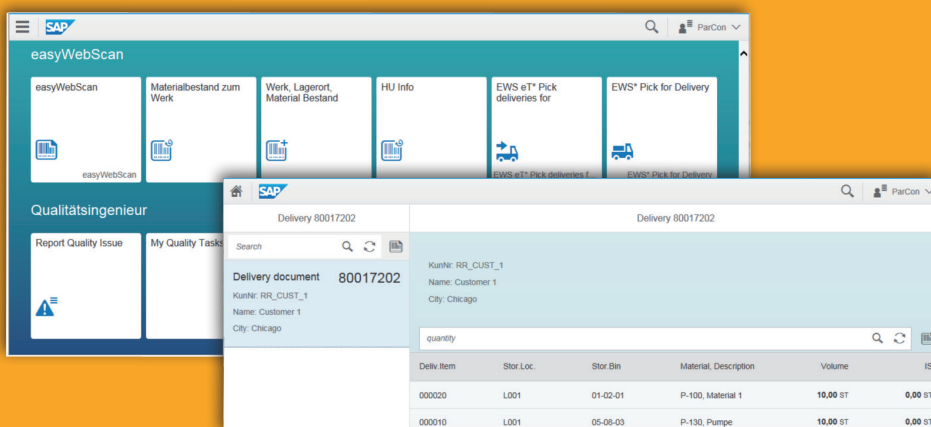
SAP
ParCon

easyWebScan

easyWebScan
easyWebScan

Materialbestand zum Werk

Werk, Lagerort, Material Bestand

HU Info

EWS eT* Pick deliveries for
EWS eT* Pick deliveries f...

EWS* Pick for Delivery
EWS* Pick for Delivery

Qualitätsingenieur

Report Quality Issue

My Quality Tasks

SAP
ParCon

Delivery 80017202

Delivery 80017202

Search

Delivery document 80017202
KunNr: RR_CUST_1
Name: Customer 1
City: Chicago

KunNr: RR_CUST_1
Name: Customer 1
City: Chicago

quantity

| Deliv.Item | Stor.Loc. | Stor.Bin | Material, Description | Volume | IS |
|---|---|---|---|---|---|
| 000020 | L001 | 01-02-01 | P-100, Material 1 | 10,00 ST | 0,00 ST |
| 000010 | L001 | 05-08-03 | P-130, Pumpe | 10,00 ST | 0,00 ST |